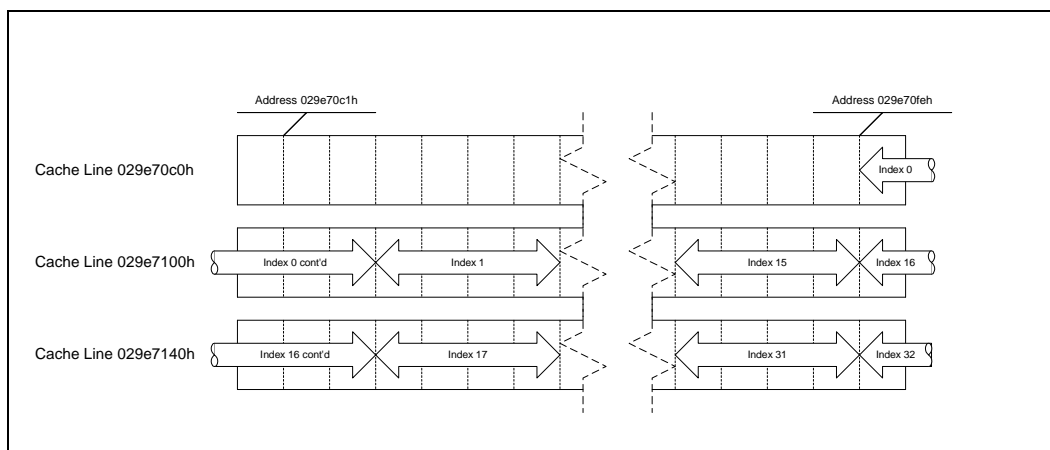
Address 029e70c1h

Address 029e70feh

Cache Line 029e70c0h

Index 0

Cache Line 029e7100h

Index 0 cont'd

Index 1

Index 15

Index 16

Cache Line 029e7140h

Index 16 cont'd

Index 17

Index 31

Index 32